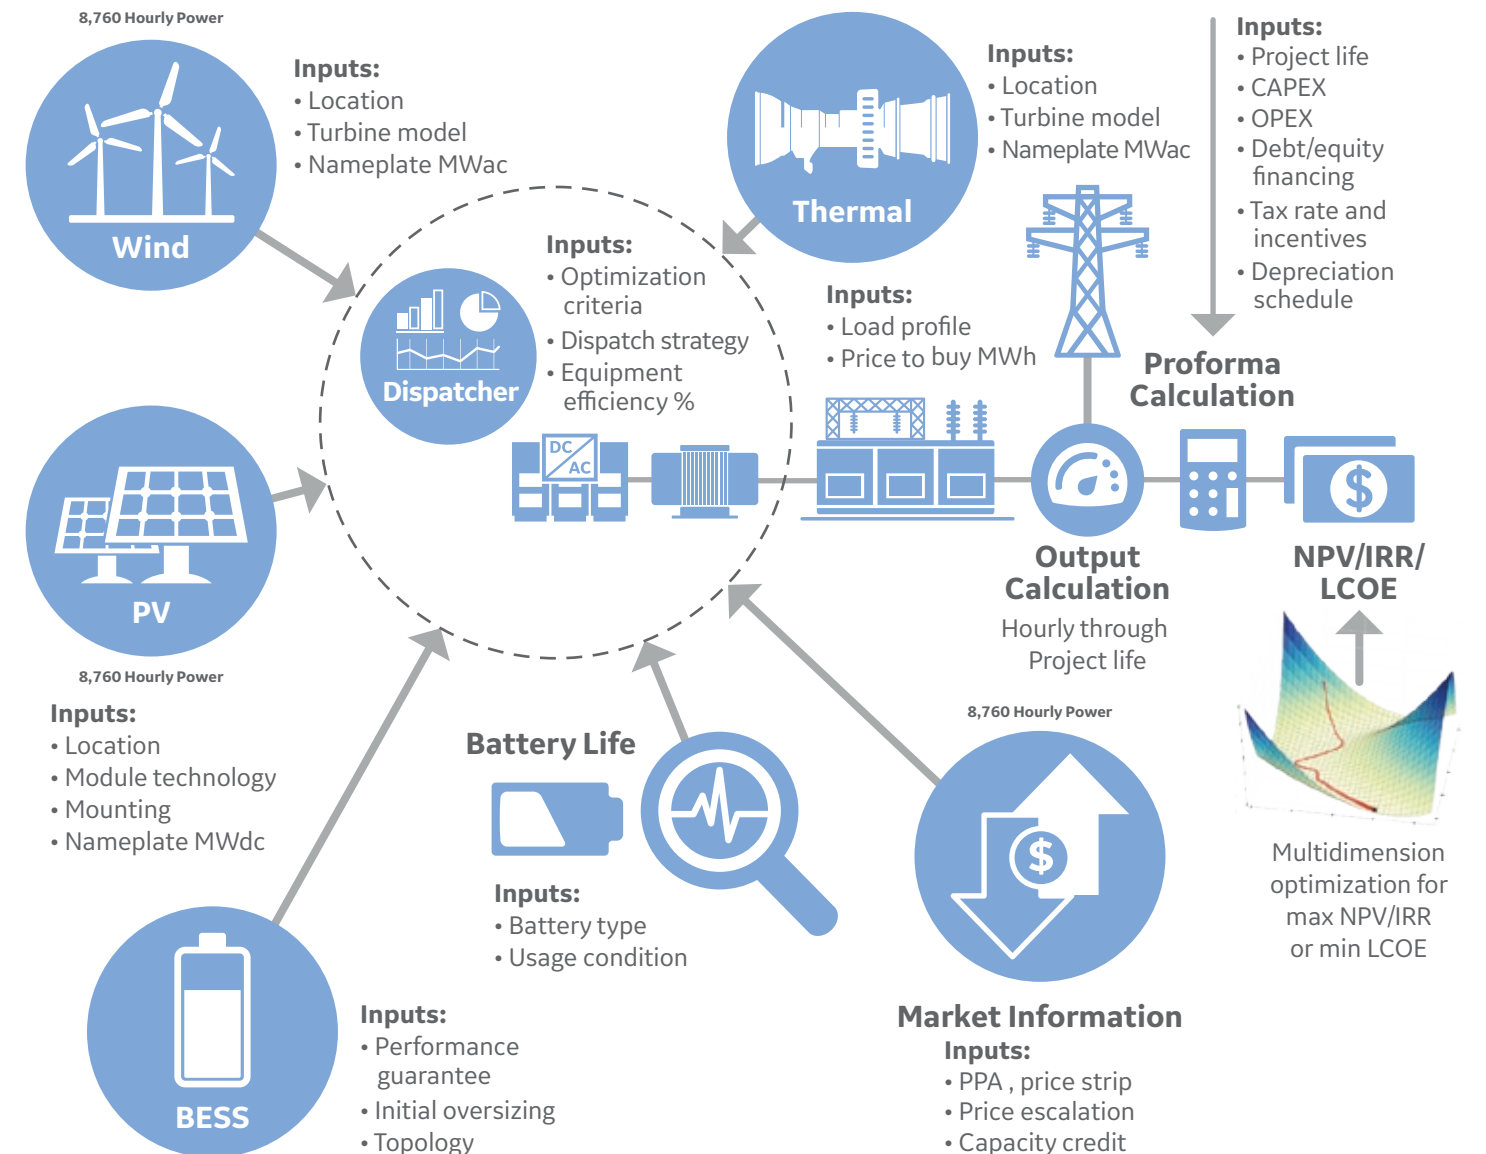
8,760 Hourly Power

Wind

Inputs:
• Location
• Turbine model
• Nameplate MWac

Thermal

Inputs:
• Location
• Turbine model
• Nameplate MWac

Inputs:
• Project life
• CAPEX
• OPEX
• Debt/equity financing
• Tax rate and incentives
• Depreciation schedule

Dispatcher

Inputs:
• Optimization criteria
• Dispatch strategy
• Equipment efficiency %

Inputs:
• Load profile
• Price to buy MWh

Proforma Calculation

DC
AC

PV

8,760 Hourly Power

Inputs:
• Location
• Module technology
• Mounting
• Nameplate MWdc

Output Calculation
Hourly through Project life

NPV/IRR/ LCOE

Multidimension optimization for max NPV/IRR or min LCOE

Battery Life

Inputs:
• Battery type
• Usage condition

8,760 Hourly Power

$

Market Information
Inputs:
• PPA , price strip
• Price escalation
• Capacity credit

BESS

Inputs:
• Performance guarantee
• Initial oversizing
• Topology

$